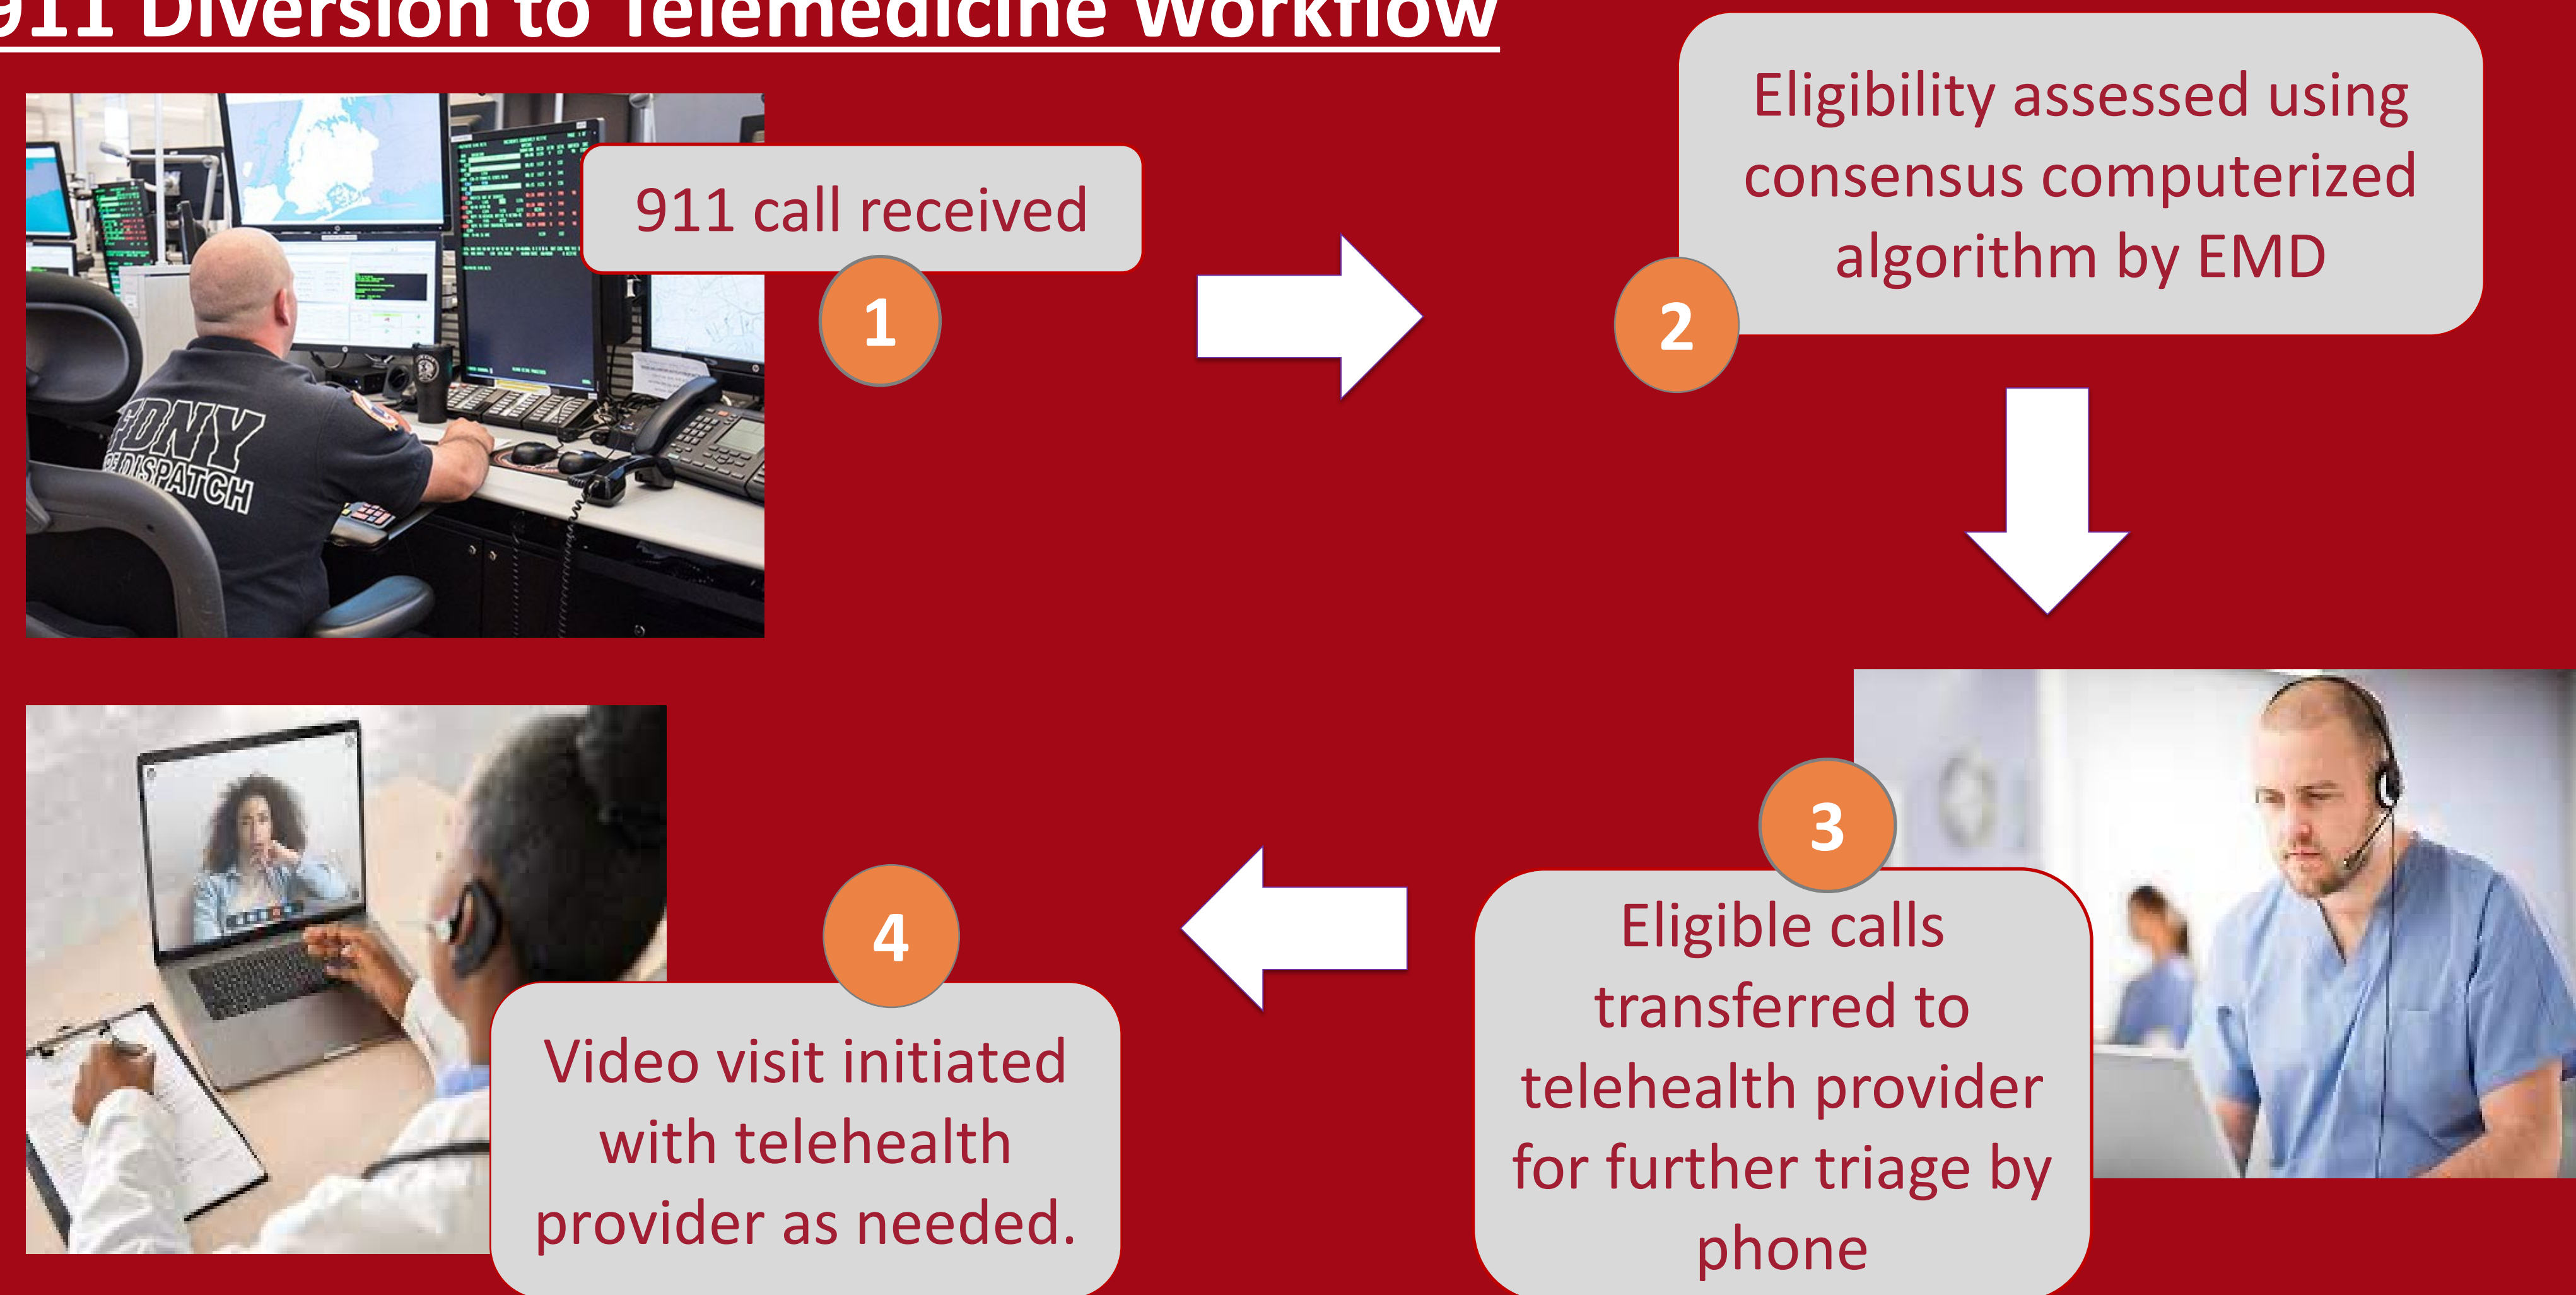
911 Diversion to Telemedicine Workflow

FDNY
EMS DISPATCH

911 call received

1

Eligibility assessed using consensus computerized algorithm by EMD

2

3

Eligible calls transferred to telehealth provider for further triage by phone

4

Video visit initiated with telehealth provider as needed.